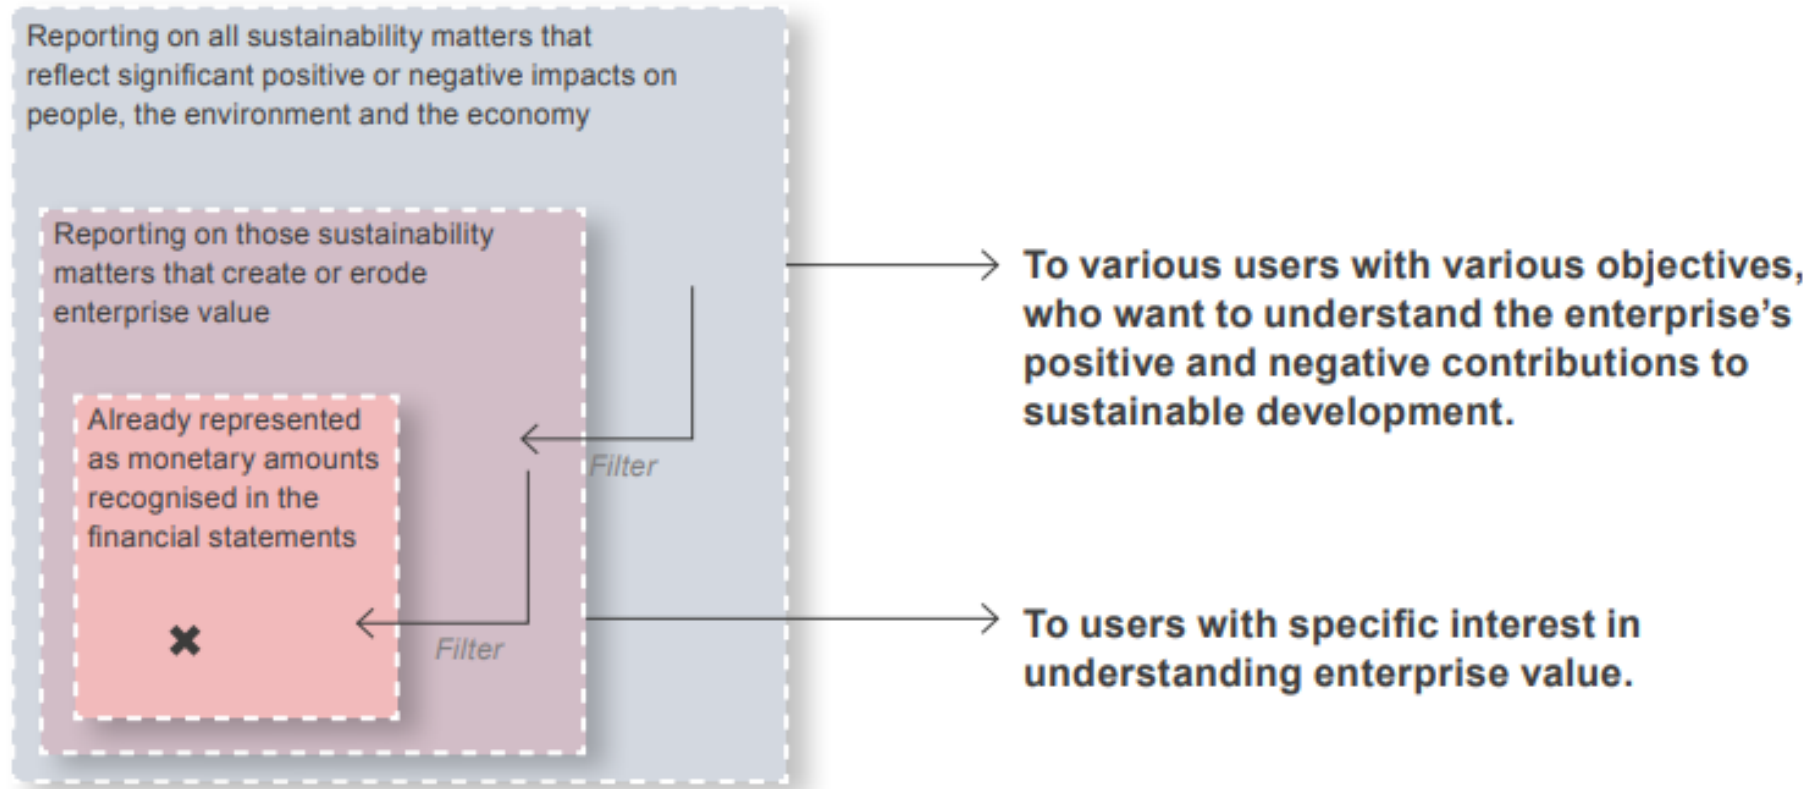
Reporting on all sustainability matters that reflect significant positive or negative impacts on people, the environment and the economy

Reporting on those sustainability matters that create or erode enterprise value

Already represented as monetary amounts recognised in the financial statements

Filter

Filter

To various users with various objectives, who want to understand the enterprise's positive and negative contributions to sustainable development.

To users with specific interest in understanding enterprise value.